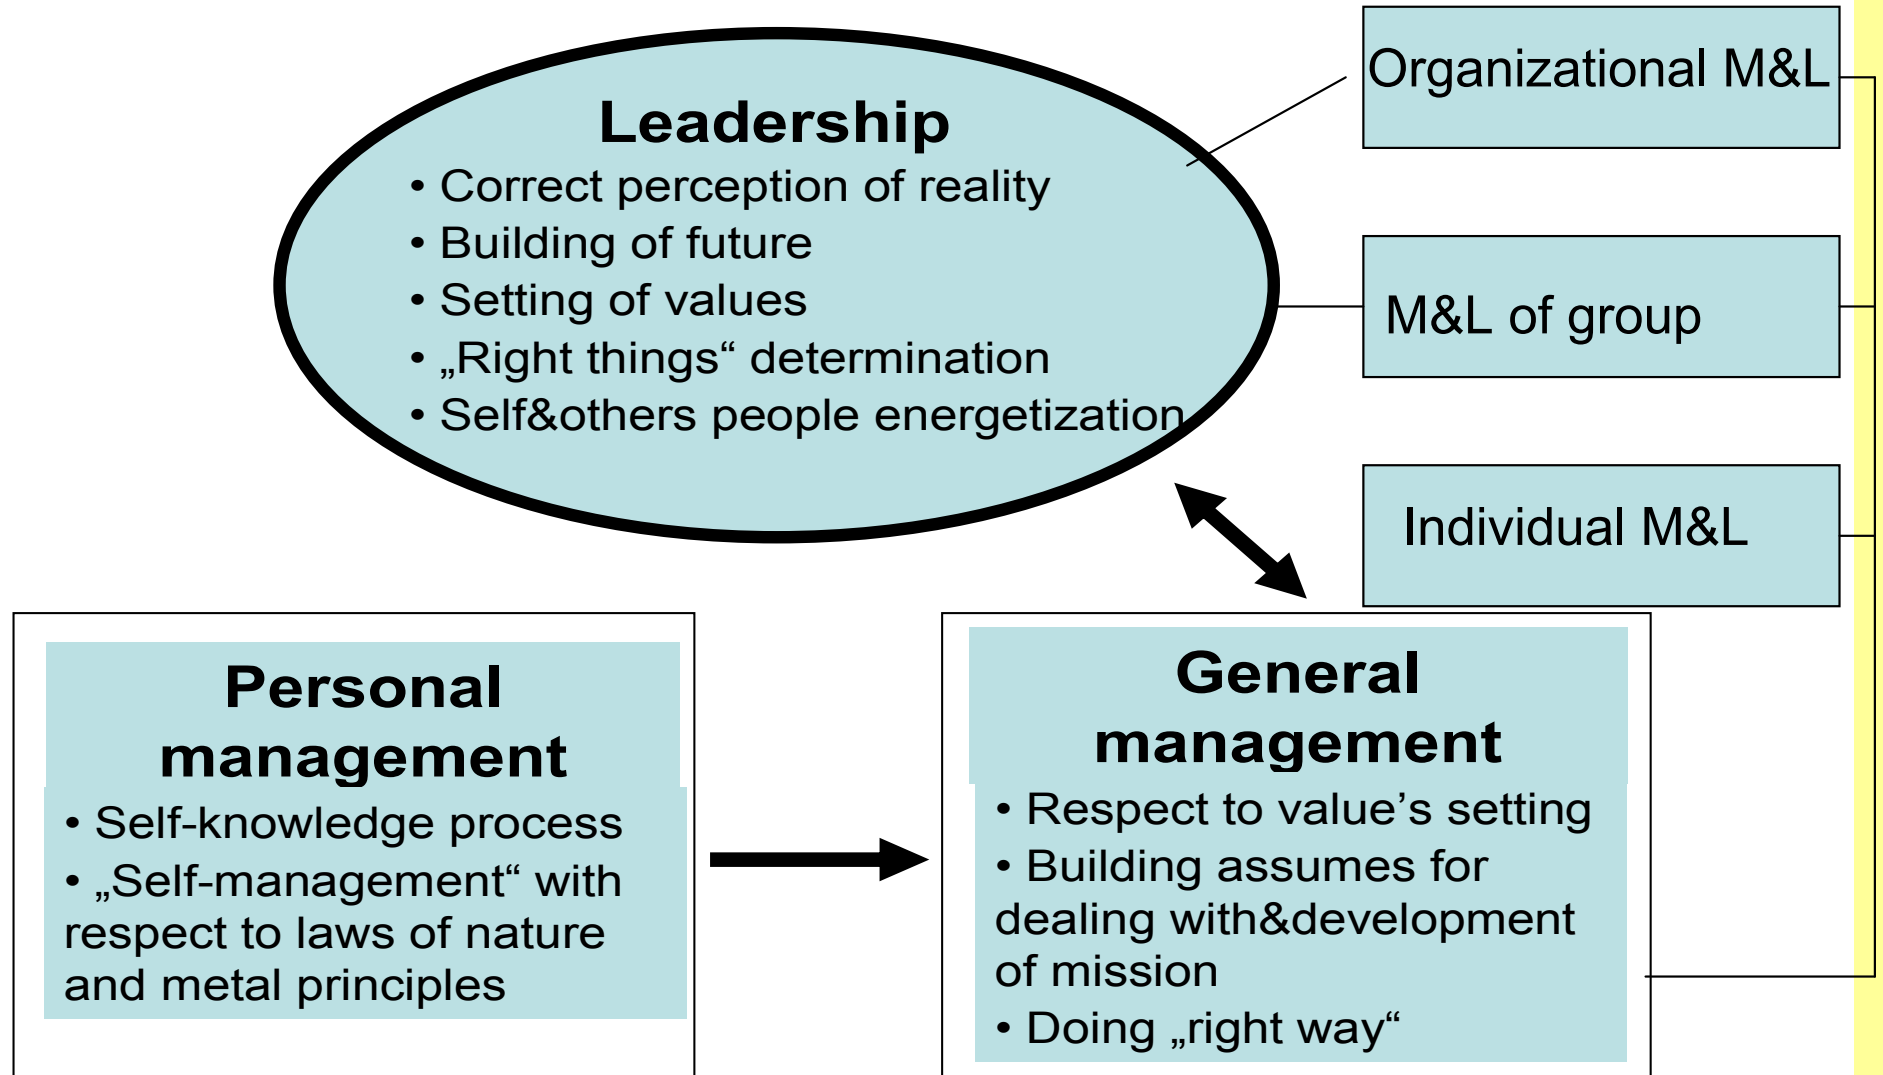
Leadership
• Correct perception of reality
• Building of future
• Setting of values
• „Right things“ determination
• Self&others people energetization

Organizational M&L

M&L of group

Individual M&L

Personal management
• Self-knowledge process
• „Self-management“ with respect to laws of nature and metal principles

General management
• Respect to value’s setting
• Building assumes for dealing with&development of mission
• Doing „right way“